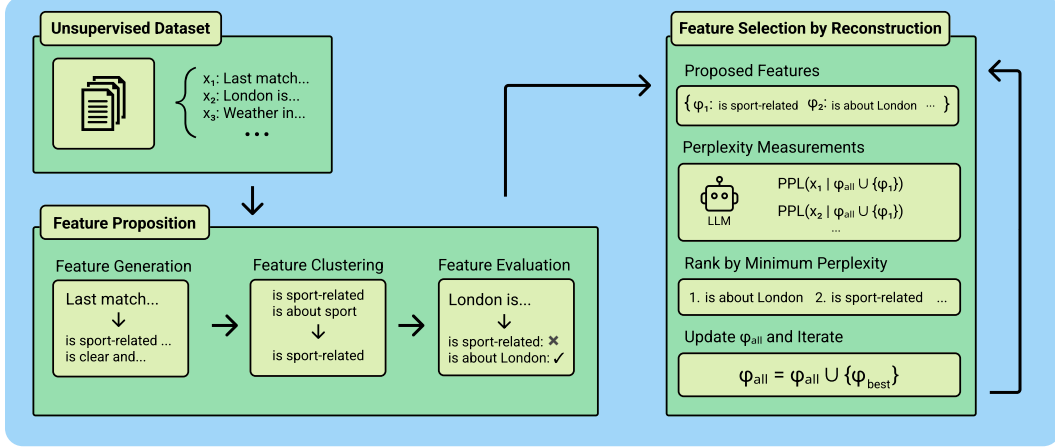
Unsupervised Dataset

$x_1$: Last match...
$x_2$: London is...
$x_3$: Weather in...
...

Feature Proposition

Feature Generation

Last match...
↓
is sport-related ...
is clear and...

Feature Clustering

is sport-related
is about sport
↓
is sport-related

Feature Evaluation

London is...
↓
is sport-related: ✖
is about London: ✓

Feature Selection by Reconstruction

Proposed Features

{ $\varphi_1$: is sport-related $\varphi_2$: is about London ... }

Perplexity Measurements

LLM

PPL($x_1$ | $\varphi_{all} \cup \{\varphi_1\}$)
PPL($x_2$ | $\varphi_{all} \cup \{\varphi_1\}$)
...

Rank by Minimum Perplexity

1. is about London 2. is sport-related ...

Update $\varphi_{all}$ and Iterate

$\varphi_{all} = \varphi_{all} \cup \{\varphi_{best}\}$